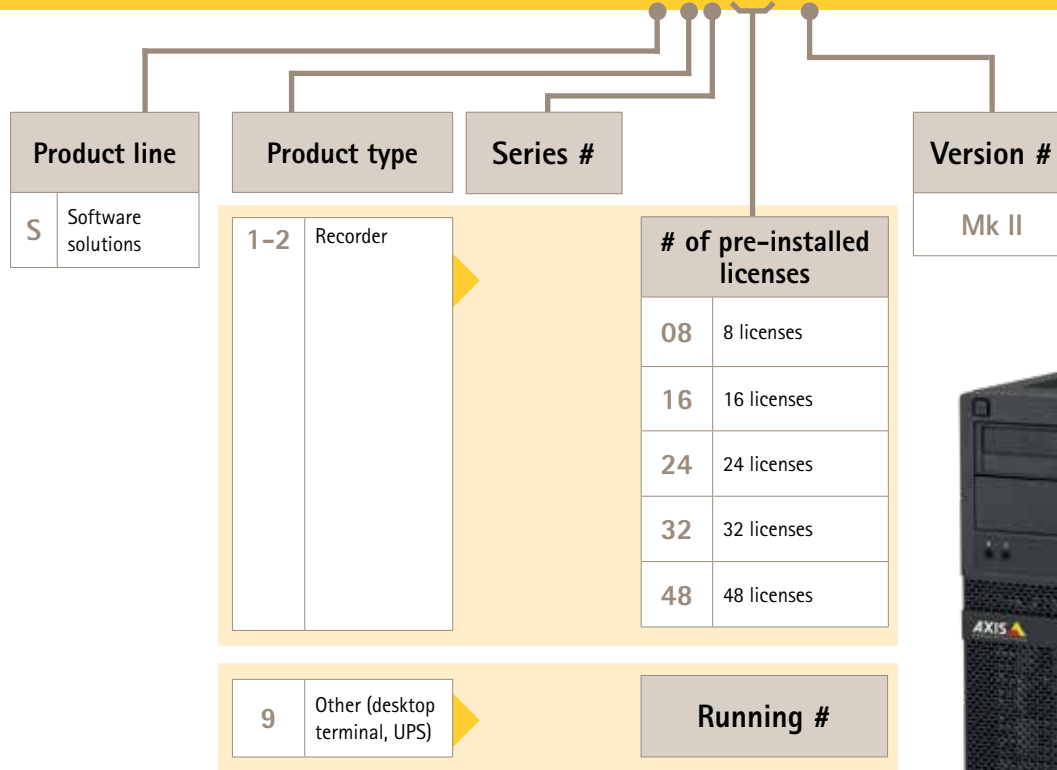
Product line

| S | Software solutions |
|---|---|

Product type

| 1-2 | Recorder |
|---|---|

Series #

# of pre-installed licenses

| 08 | 8 licenses |
|---|---|
| 16 | 16 licenses |
| 24 | 24 licenses |
| 32 | 32 licenses |
| 48 | 48 licenses |

Version #

Mk II

| 9 | Other (desktop terminal, UPS) |
|---|---|

Running #

AXIS